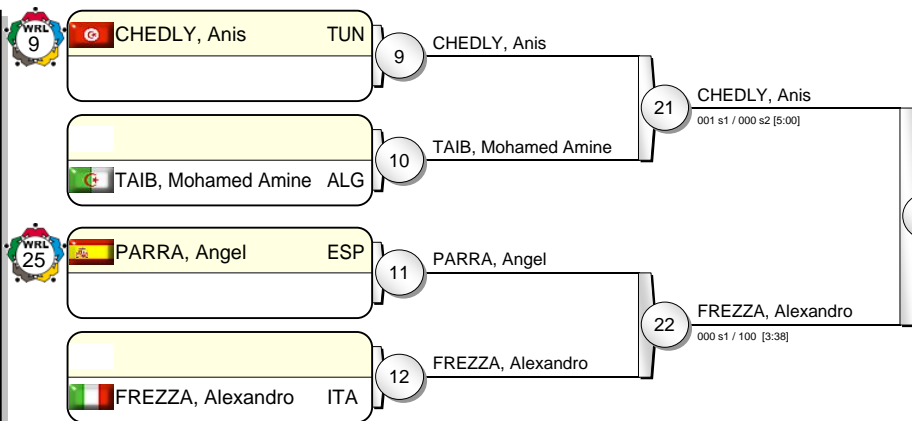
WRL 9
CHEDLY, Anis TUN
9
CHEDLY, Anis
21
CHEDLY, Anis
001 s1 / 000 s2 [5:00]
10
TAIB, Mohamed Amine
TAIB, Mohamed Amine ALG

WRL 25
PARRA, Angel ESP
11
PARRA, Angel
22
FREZZA, Alexandro
000 s1 / 100 [3:38]
12
FREZZA, Alexandro
FREZZA, Alexandro ITA